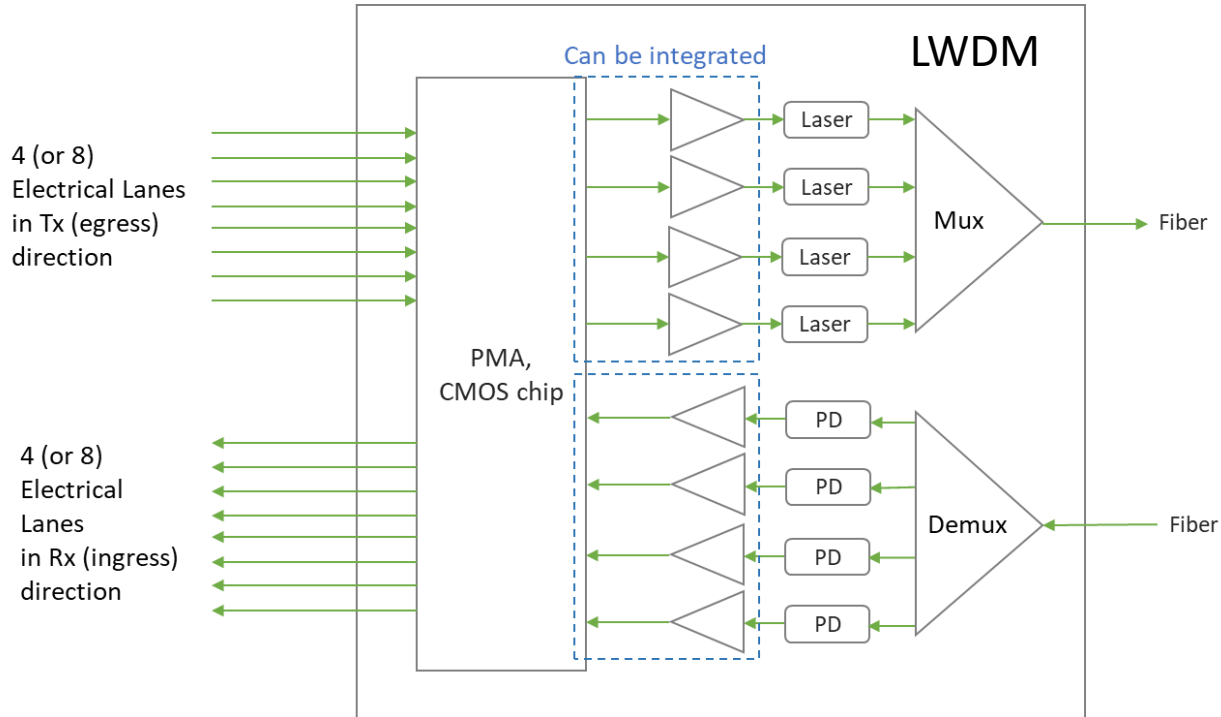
Can be integrated

LWDM

4 (or 8) Electrical Lanes in Tx (egress) direction

Laser

Laser

Laser

Laser

Mux

Fiber

PMA, CMOS chip

PD

PD

PD

PD

Demux

Fiber

4 (or 8) Electrical Lanes in Rx (ingress) direction